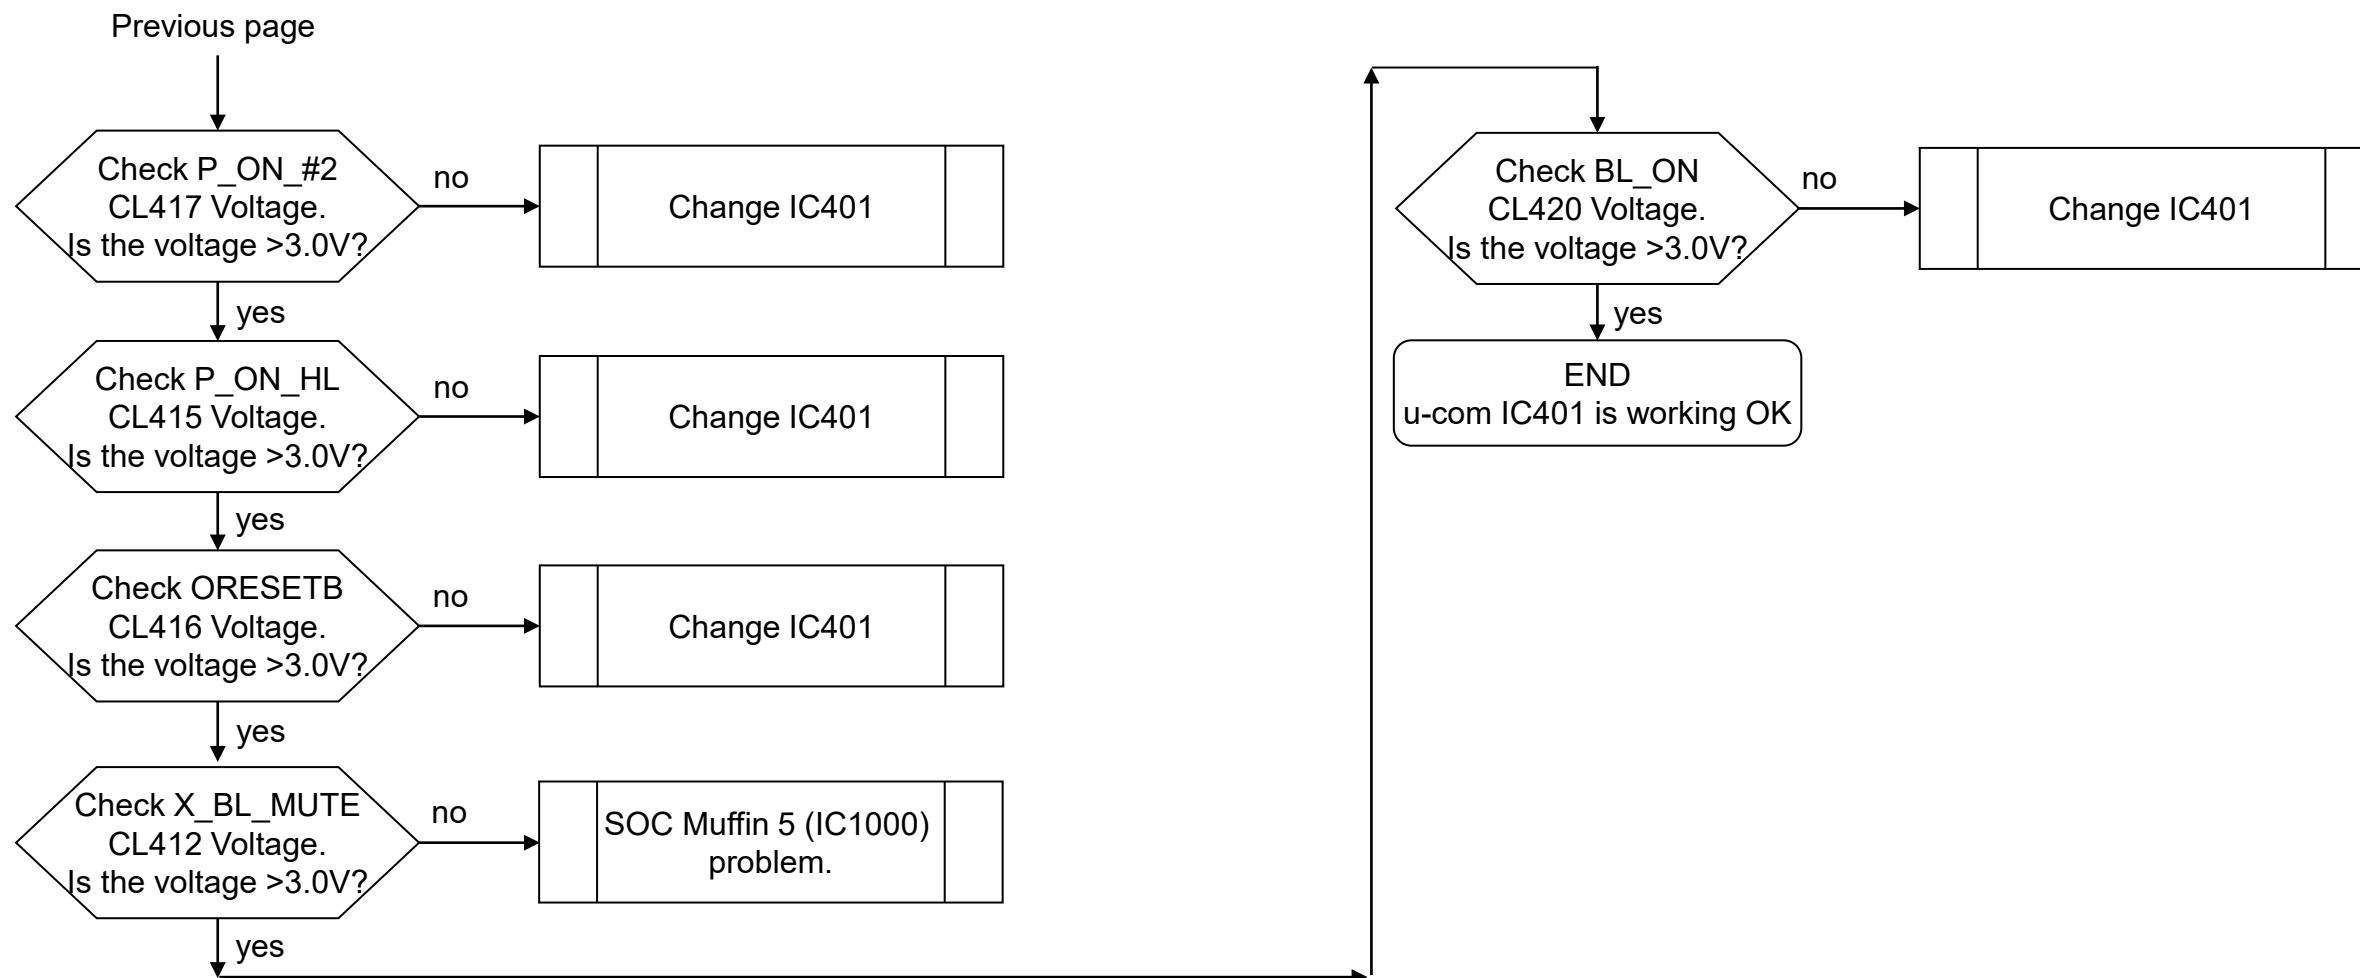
Previous page

Check P_ON_#2
CL417 Voltage.
Is the voltage >3.0V?

no

Change IC401

yes

Check P_ON_HL
CL415 Voltage.
Is the voltage >3.0V?

no

Change IC401

yes

Check ORESETB
CL416 Voltage.
Is the voltage >3.0V?

no

Change IC401

yes

Check X_BL_MUTE
CL412 Voltage.
Is the voltage >3.0V?

no

SOC Muffin 5 (IC1000) problem.

yes

Check BL_ON
CL420 Voltage.
Is the voltage >3.0V?

no

Change IC401

yes

END
u-com IC401 is working OK